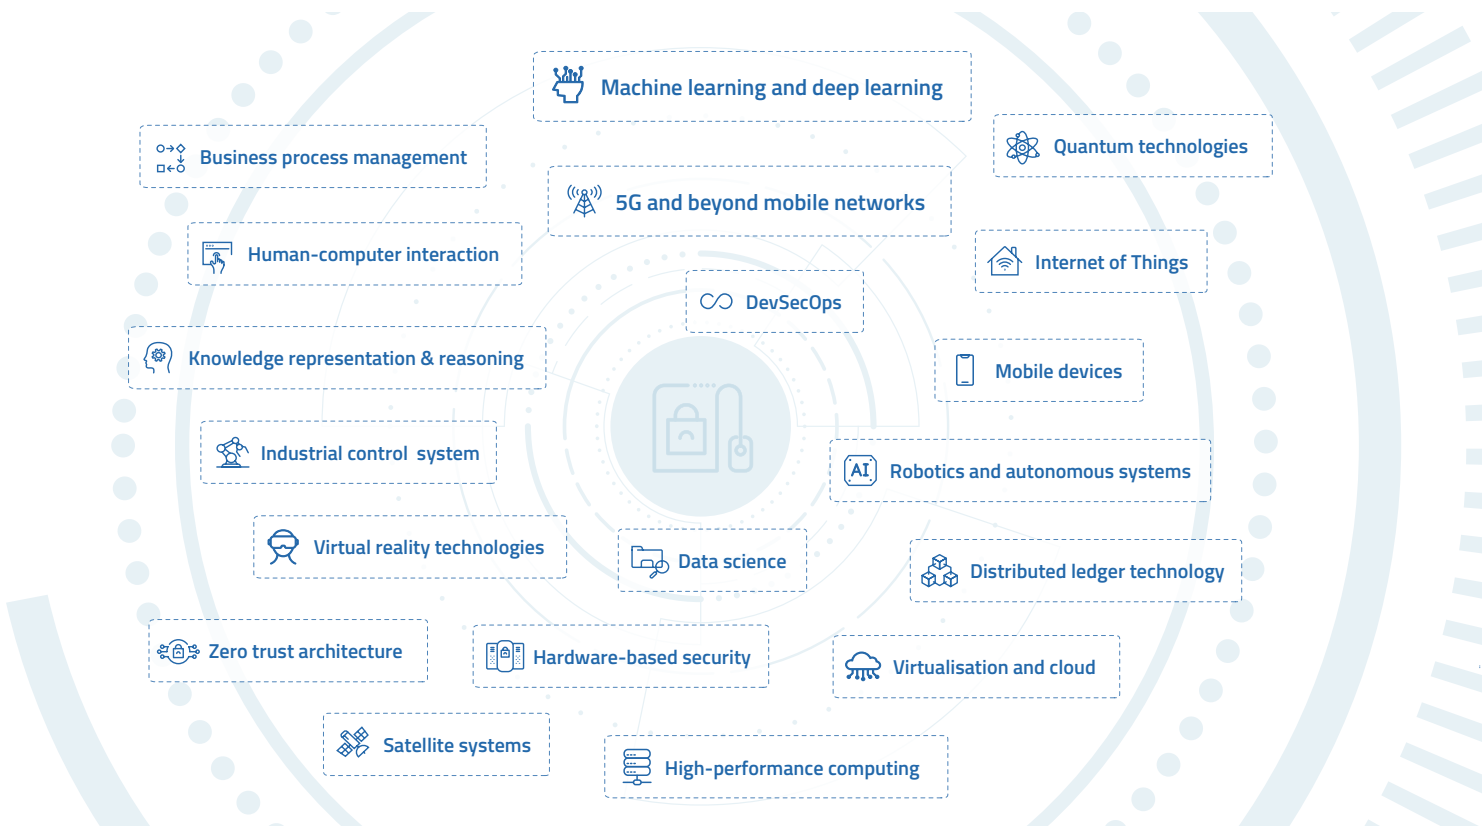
Machine learning and deep learning

Quantum technologies

Business process management

5G and beyond mobile networks

Human-computer interaction

Internet of Things

DevSecOps

Knowledge representation & reasoning

Mobile devices

Industrial control system

AI

Robotics and autonomous systems

Virtual reality technologies

Data science

Distributed ledger technology

Zero trust architecture

Hardware-based security

Virtualisation and cloud

Satellite systems

High-performance computing